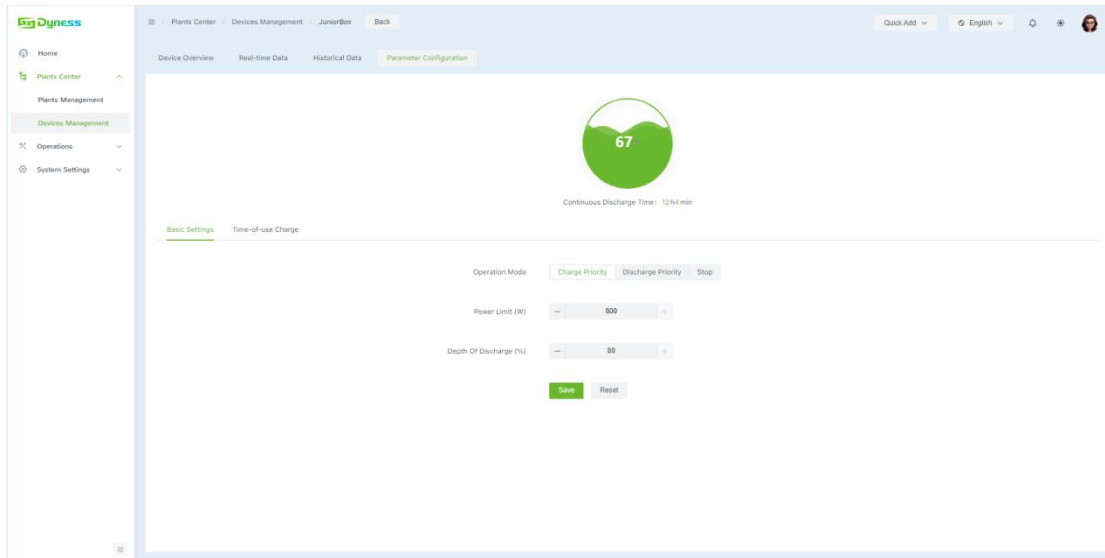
Dyness

Home
Plants Center
Plants Management
Devices Management
Operations
System Settings

Plants Center / Devices Management / JuniorBox Back

Quick Add English

Device Overview Real-time Data Historical Data Parameter Configuration

67

Continuous Discharge Time: 12 h4 min

Basic Settings Time-of-use Charge

Operation Mode Charge Priority Discharge Priority Stop

Power Limit (W) — 800 +

Depth Of Discharge (%) — 80 +

Save Reset